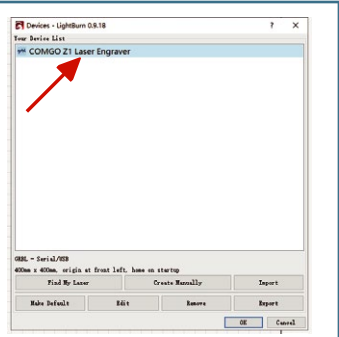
Devices - LightBurn 0.9.18
?
×
Your Device List
COMGO Z1 Laser Engraver

GRBL - Serial/USB
400mm x 400mm, origin at front left, home on startup
Find My Laser
Create Manually
Import
Make Default
Edit
Remove
Export
OK
Cancel